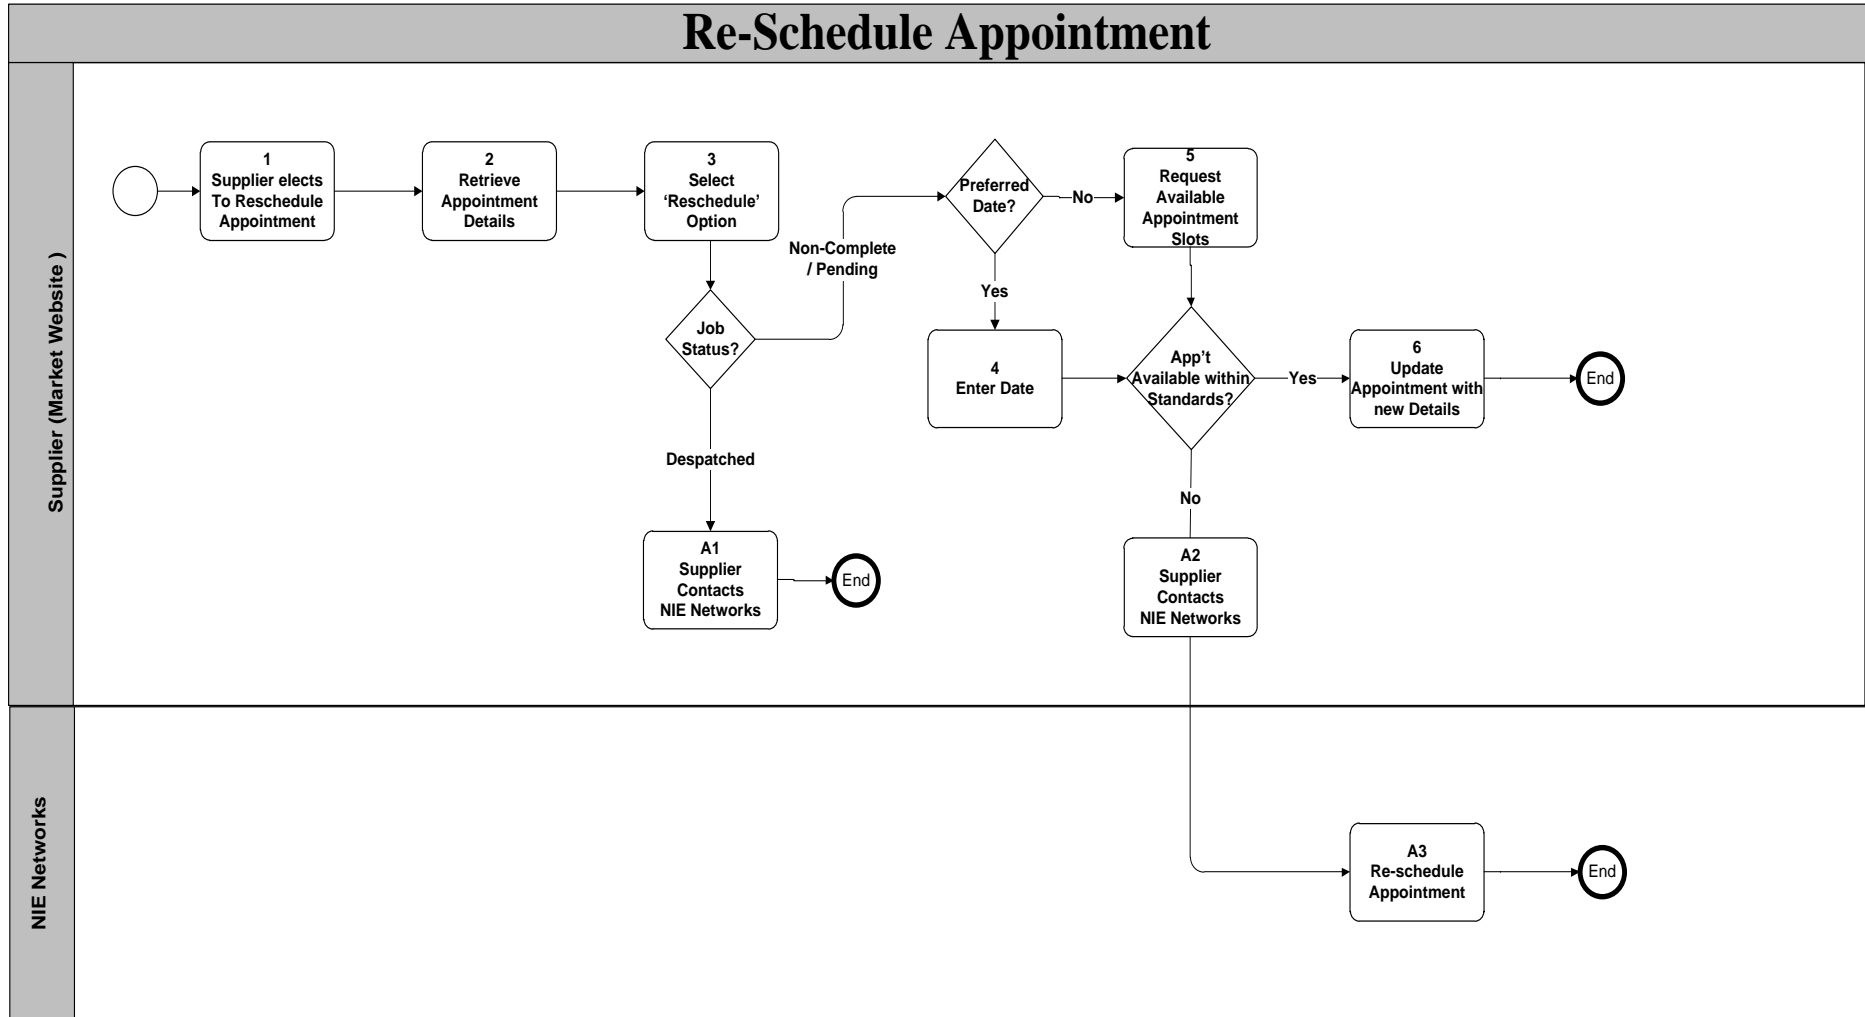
Re-Schedule Appointment

Supplier (Market Website )

1
Supplier elects To Reschedule Appointment

2
Retrieve Appointment Details

3
Select 'Reschedule' Option

Job Status?

Non-Complete / Pending

Despatched

A1
Supplier Contacts NIE Networks

End

Preferred Date?

No

Yes

5
Request Available Appointment Slots

4
Enter Date

App't Available within Standards?

Yes

No

6
Update Appointment with new Details

End

A2
Supplier Contacts NIE Networks

NIE Networks

A3
Re-schedule Appointment

End